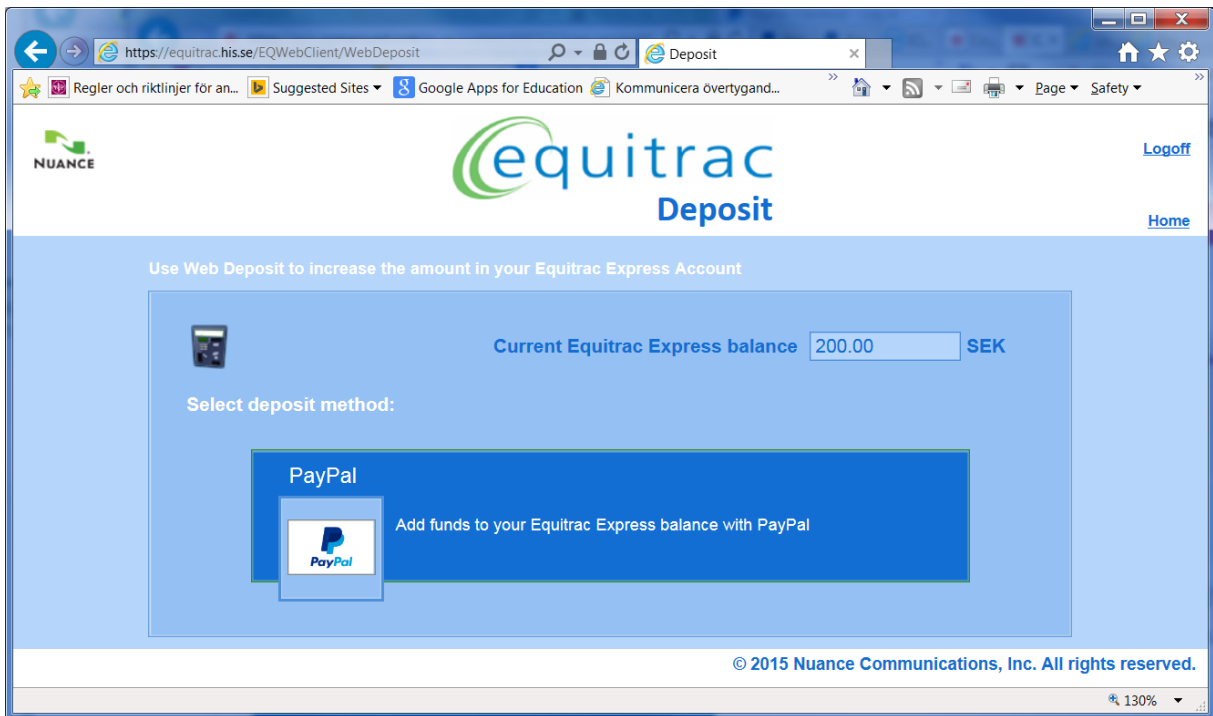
https://equitrac.his.se/EQWebClient/WebDeposit

Deposit

Regler och riktlinjer för an... Suggested Sites Google Apps for Education Kommunicera övertygand...

Page Safety

NUANCE

equitrac
Deposit

Logoff

Home

Use Web Deposit to increase the amount in your Equitrac Express Account

Current Equitrac Express balance 200.00 SEK

Select deposit method:

PayPal

PayPal

Add funds to your Equitrac Express balance with PayPal

© 2015 Nuance Communications, Inc. All rights reserved.

130%